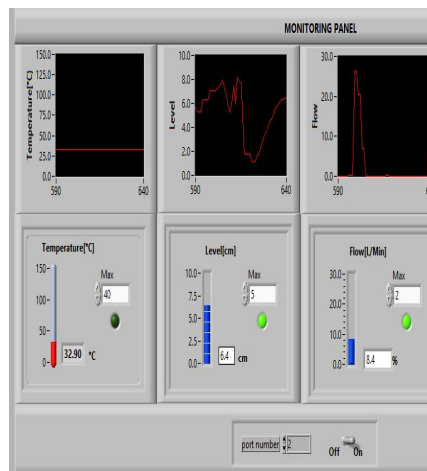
MONITORING PANEL

Temperature[°C]
150.0-
125.0-
100.0-
75.0-
50.0-
25.0-
0.0-
590
640

Level
10.0-
8.0-
6.0-
4.0-
2.0-
0.0-
590
640

Flow
30.0-
20.0-
10.0-
0.0-
590

Temperature[°C]
150-
100-
50-
0-
Max
40
32.90 °C

Level[cm]
10.0-
7.5-
5.0-
2.5-
0.0-
Max
5
6.4 cm

Flow[L/Min]
30.0-
20.0-
10.0-
0.0-
Max
2
8.4 %

port number 2
Off On